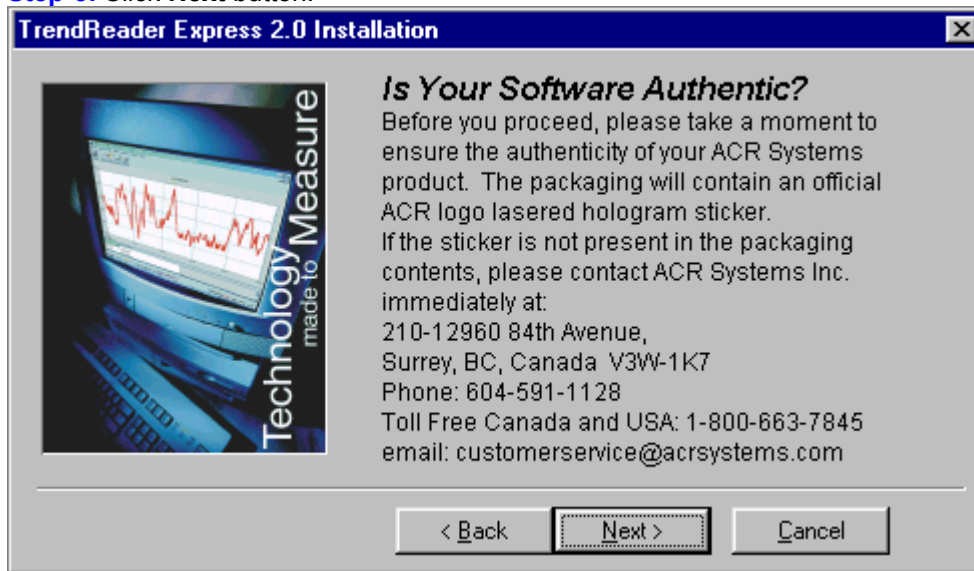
TrendReader Express 2.0 Installation

Technology made to Measure

Is Your Software Authentic?

Before you proceed, please take a moment to ensure the authenticity of your ACR Systems product. The packaging will contain an official ACR logo lasered hologram sticker.
If the sticker is not present in the packaging contents, please contact ACR Systems Inc. immediately at:
210-12960 84th Avenue,
Surrey, BC, Canada V3W-1K7
Phone: 604-591-1128
Toll Free Canada and USA: 1-800-663-7845
email: customerservice@acrsystems.com

< Back
Next >
Cancel